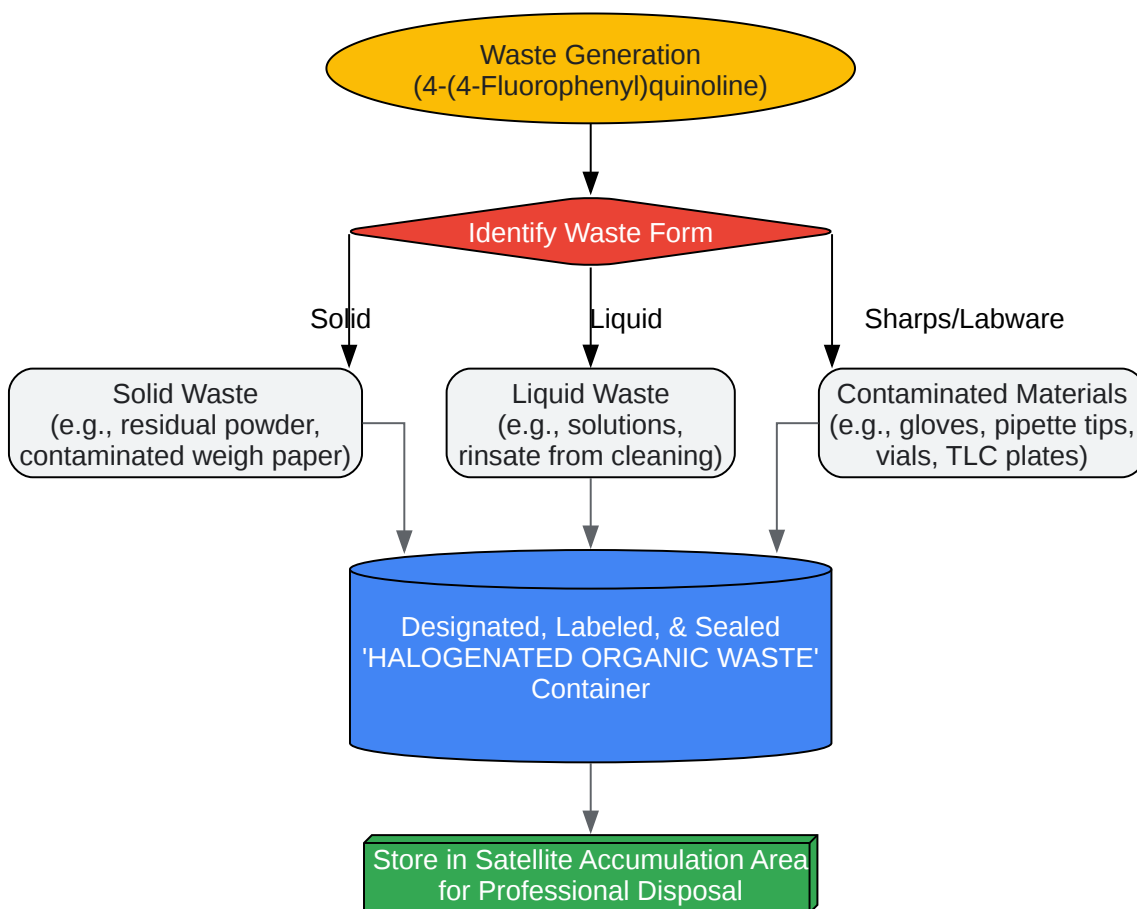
Waste Generation
(4-(4-Fluorophenyl)quinoline)

Identify Waste Form

Solid

Liquid

Sharps/Labware

Solid Waste
(e.g., residual powder, contaminated weigh paper)

Liquid Waste
(e.g., solutions, rinsate from cleaning)

Contaminated Materials
(e.g., gloves, pipette tips, vials, TLC plates)

Designated, Labeled, & Sealed
'HALOGENATED ORGANIC WASTE'
Container

Store in Satellite Accumulation Area
for Professional Disposal